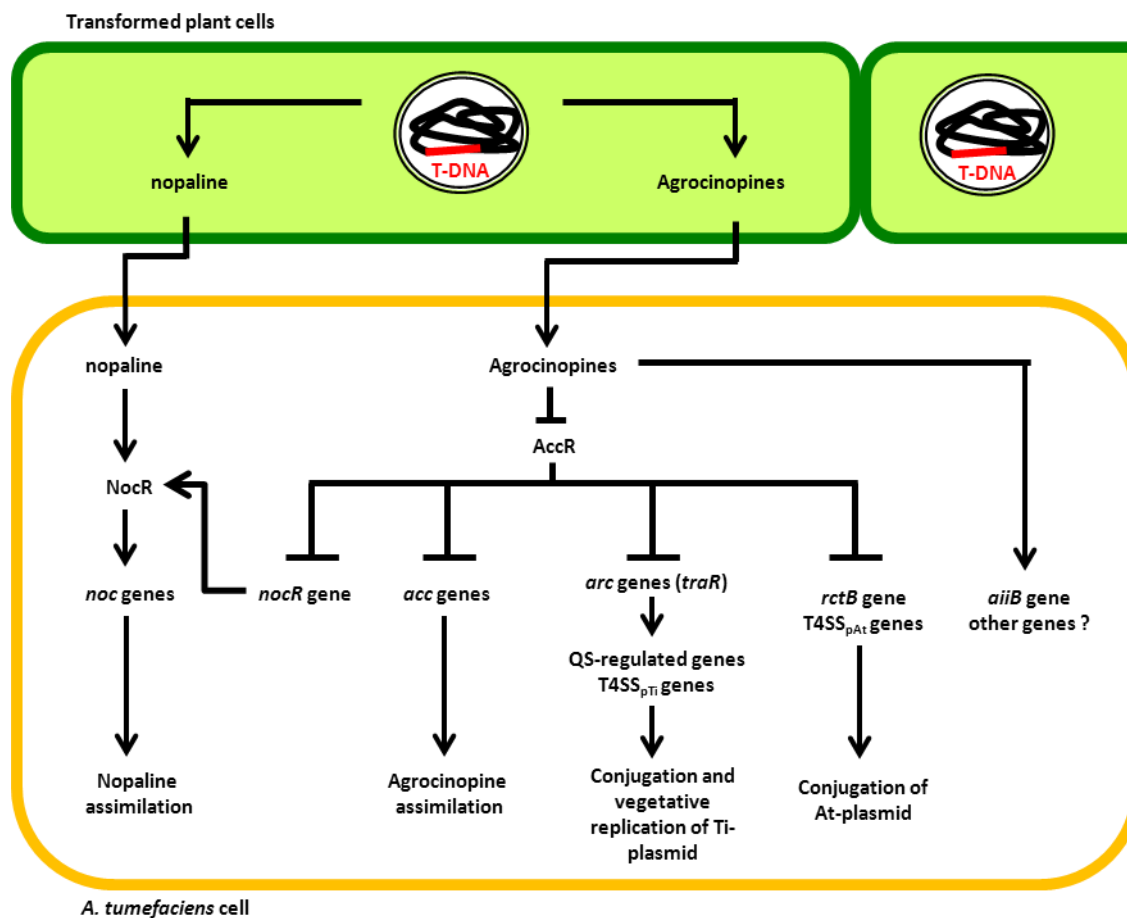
Transformed plant cells

T-DNA

nopaline

Agrocinopines

T-DNA

nopaline

Agrocinopines

AccR

NocR

noc genes

nocR gene

acc genes

arc genes (traR)

rctB gene
T4SS$_{pAt}$ genes

aiiB gene
other genes ?

QS-regulated genes
T4SS$_{pTi}$ genes

Nopaline assimilation

Agrocinopine assimilation

Conjugation and vegetative replication of Ti-plasmid

Conjugation of At-plasmid

A. tumefaciens cell